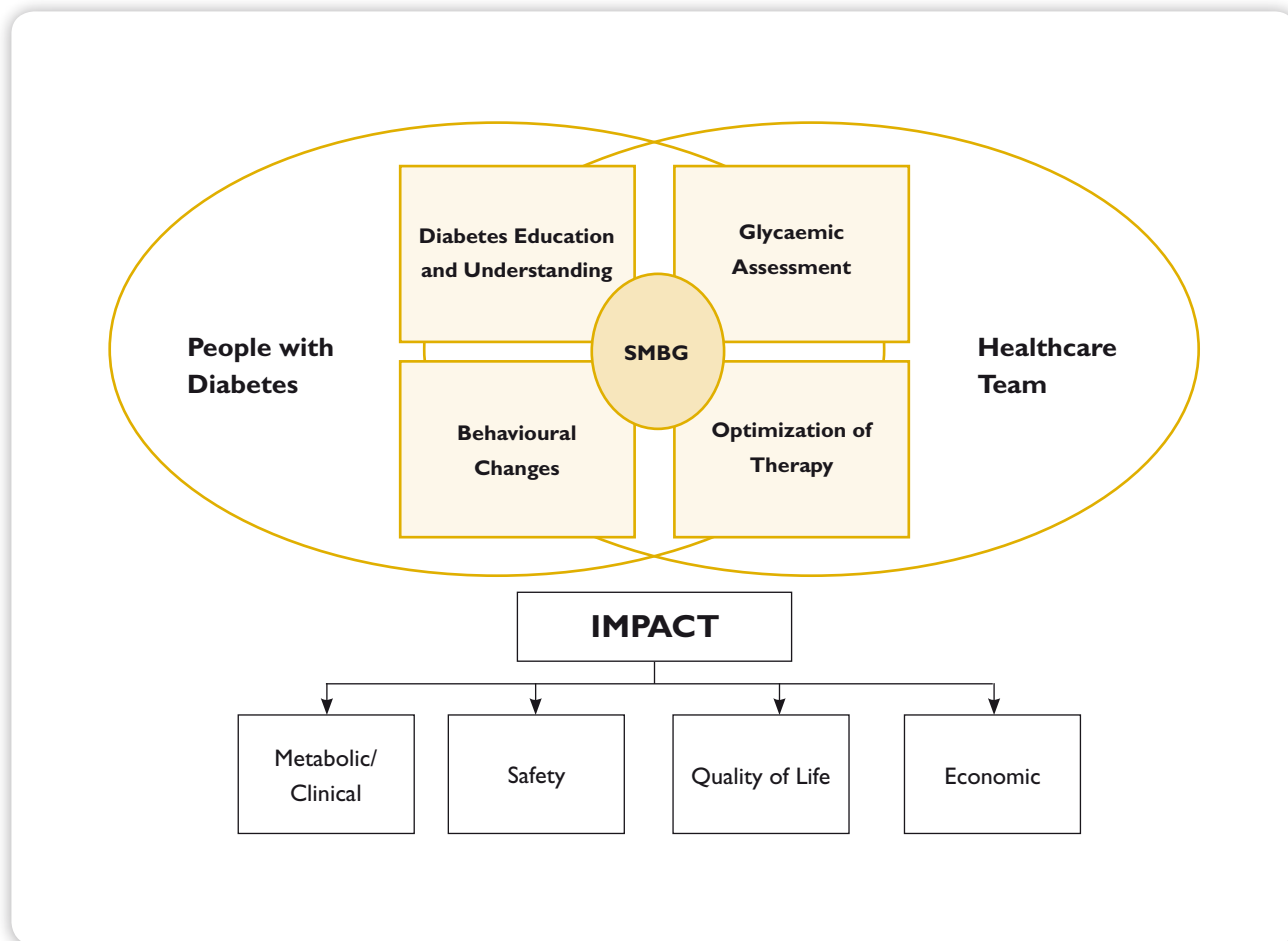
People with Diabetes

Diabetes Education and Understanding

Glycaemic Assessment

SMBG

Behavioural Changes

Optimization of Therapy

Healthcare Team

IMPACT

Metabolic/ Clinical

Safety

Quality of Life

Economic